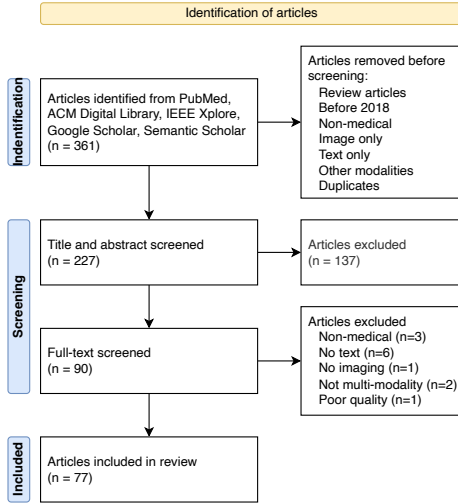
Identification of articles

Identification

Articles identified from PubMed, ACM Digital Library, IEEE Xplore, Google Scholar, Semantic Scholar (n = 361)

Articles removed before screening:
Review articles
Before 2018
Non-medical
Image only
Text only
Other modalities
Duplicates

Screening

Title and abstract screened (n = 227)

Articles excluded (n = 137)

Full-text screened (n = 90)

Articles excluded
Non-medical (n=3)
No text (n=6)
No imaging (n=1)
Not multi-modality (n=2)
Poor quality (n=1)

Included

Articles included in review (n = 77)